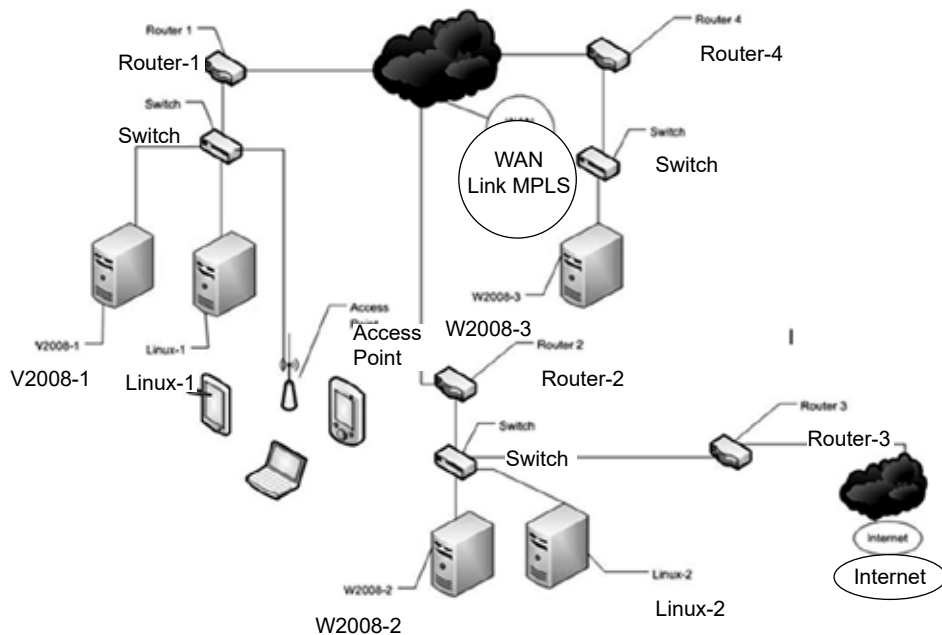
Router 1
Router-1
Switch
Switch
V2008-1
Linux-1
V2008-1
Linux-1
Access Point
Access Point
WAN
WAN Link MPLS
Router 4
Router-4
Switch
Switch
W2008-3
W2008-3
Router 2
Router-2
Switch
Switch
Router 3
Router-3
Internet
Internet
W2008-2
Linux-2
W2008-2
Linux-2